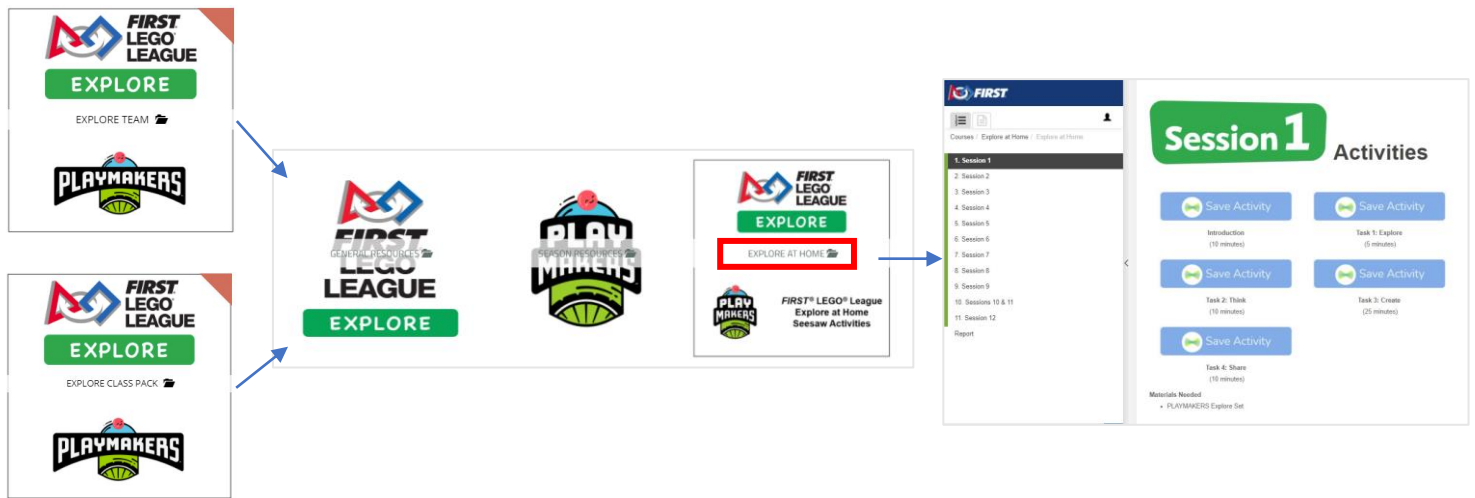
FIRST LEGO LEAGUE
EXPLORE
EXPLORE TEAM
PLAYMAKERS

FIRST LEGO LEAGUE
EXPLORE
EXPLORE CLASS PACK
PLAYMAKERS

FIRST LEGO LEAGUE
EXPLORE
GENERAL RESOURCES

PLAYMAKERS
SEASON RESOURCES

FIRST LEGO LEAGUE
EXPLORE
EXPLORE AT HOME

PLAYMAKERS
*FIRST*® LEGO® League Explore at Home Seesaw Activities

FIRST
Courses / Explore at Home / Explore at Home
1. Session 1
2. Session 2
3. Session 3
4. Session 4
5. Session 5
6. Session 6
7. Session 7
8. Session 8
9. Session 9
10. Sessions 10 & 11
11. Session 12
Report

Session 1 Activities

Save Activity
Introduction
(10 minutes)

Save Activity
Task 1: Explore
(5 minutes)

Save Activity
Task 2: Think
(10 minutes)

Save Activity
Task 3: Create
(25 minutes)

Save Activity
Task 4: Share
(10 minutes)

Materials Needed
• PLAYMAKERS Explore Set